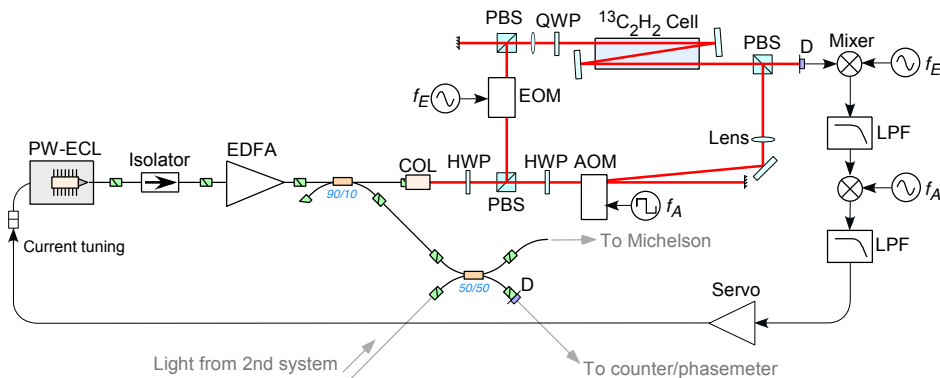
PBS QWP $^{13}C_2H_2$ Cell

PBS D Mixer

$f_E$

$f_E$

EOM

Lens

LPF

PW-ECL Isolator EDFA

COL HWP HWP AOM

90/10

PBS

$f_A$

$f_A$

Current tuning

To Michelson

50/50

D

LPF

Servo

Light from 2nd system

To counter/phasemeter